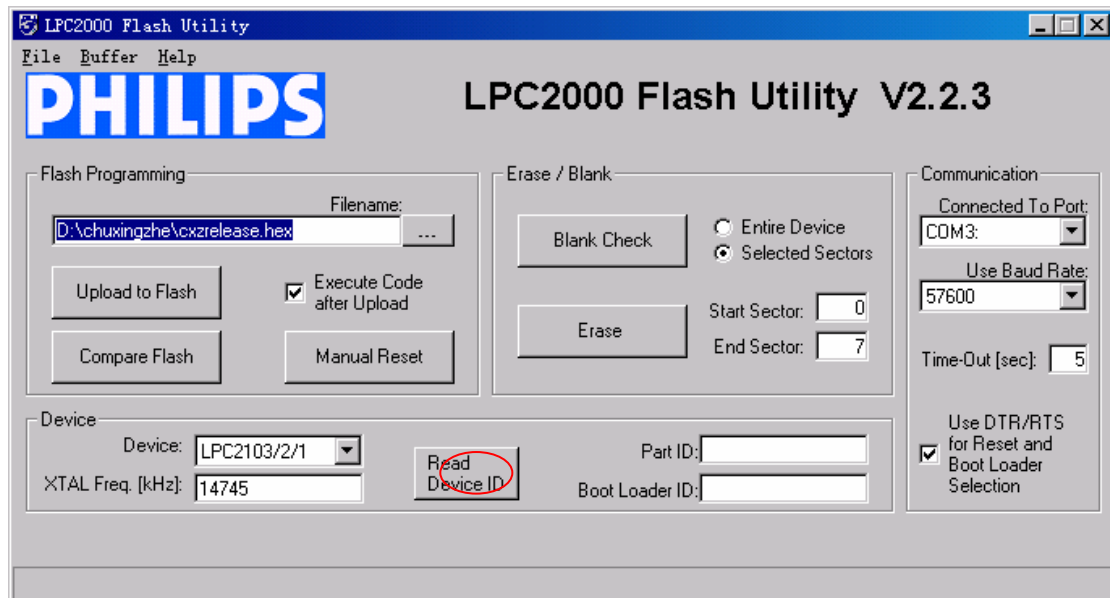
LPC2000 Flash Utility

File Buffer Help

PHILIPS

LPC2000 Flash Utility V2.2.3

Flash Programming

Filename:

D:\chuxingzhe\cxzrelease.hex

...

Upload to Flash

Execute Code after Upload

Compare Flash

Manual Reset

Erase / Blank

Blank Check

Entire Device

Selected Sectors

Erase

Start Sector: 0

End Sector: 7

Communication

Connected To Port:

COM3:

Use Baud Rate:

57600

Time-Out [sec]: 5

Use DTR/RTS for Reset and Boot Loader Selection

Device

Device: LPC2103/2/1

XTAL Freq. [kHz]: 14745

Read Device ID

Part ID:

Boot Loader ID: